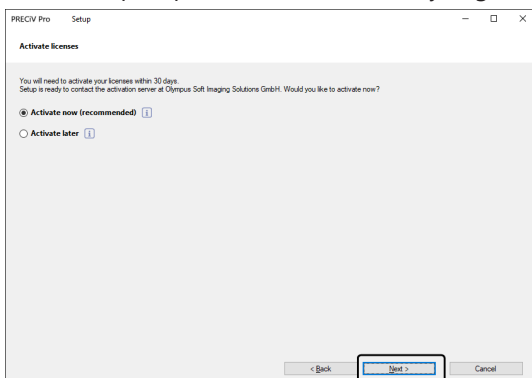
PRECiV Pro Setup

Activate licenses

You will need to activate your licenses within 30 days.
Setup is ready to contact the activation server at Olympus Soft Imaging Solutions GmbH. Would you like to activate now?

Activate now (recommended)

Activate later

< Back

Next >

Cancel